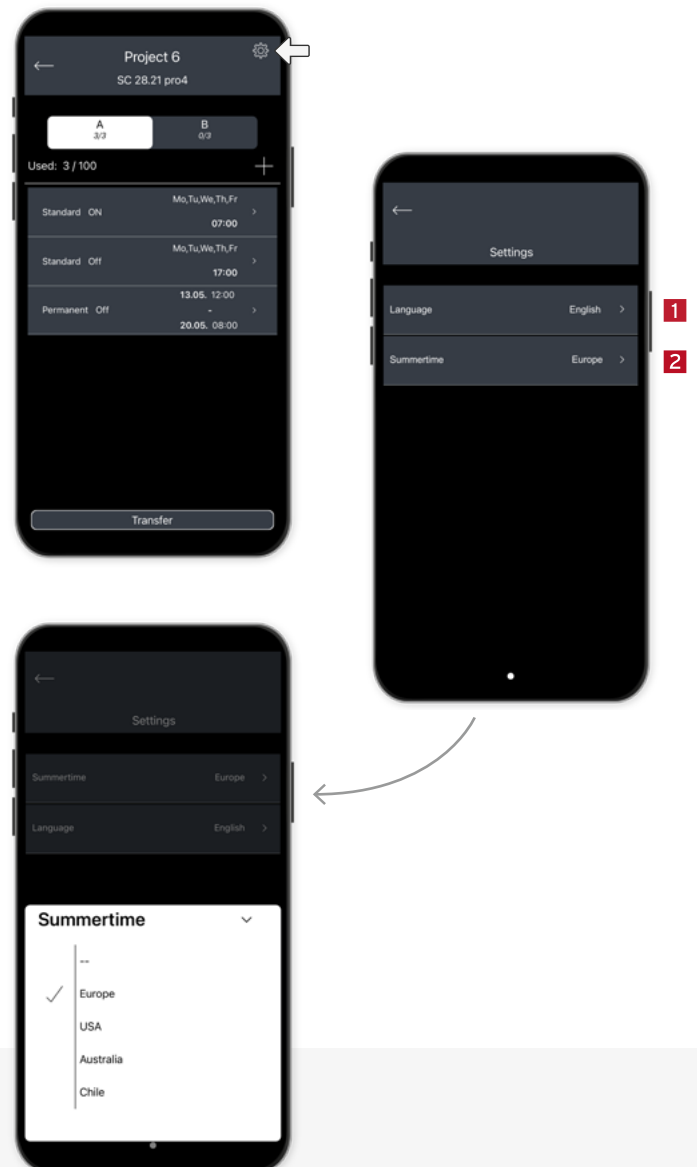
Project 6
SC 28.21 pro4

A
3/3

B
0/3

Used: 3 / 100

Standard ON Mo,Tu,We,Th,Fr 07:00

Standard Off Mo,Tu,We,Th,Fr 17:00

Permanent Off 13.05. 12:00 - 20.05. 08:00

Transfer

Settings

Language English

Summertime Europe

1

2

Settings

Summertime Europe

Language English

Summertime

--

Europe

USA

Australia

Chile